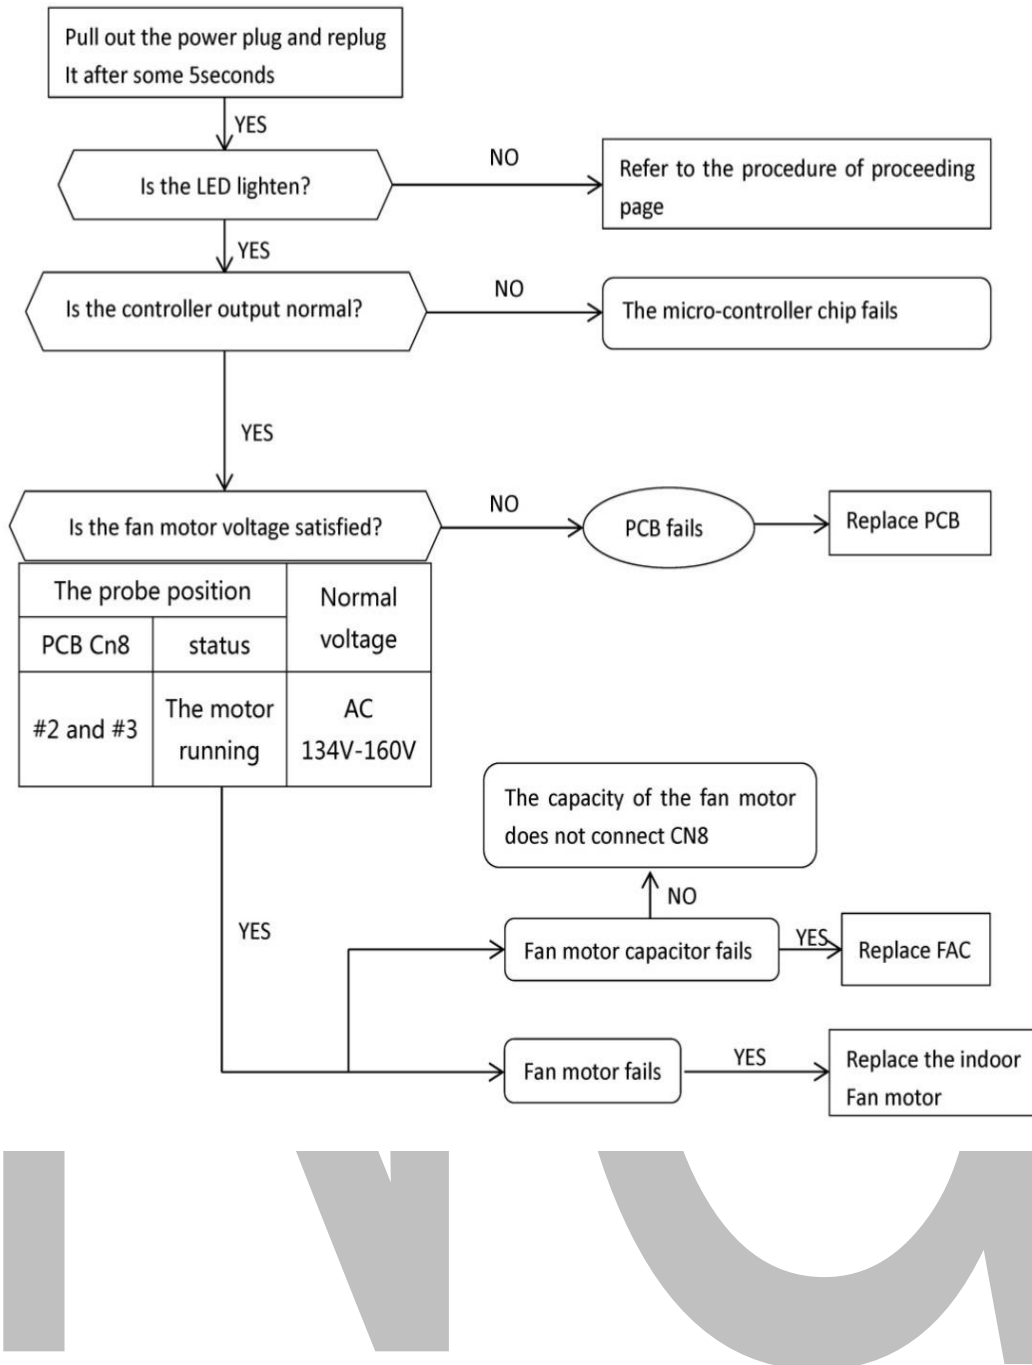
Pull out the power plug and replug It after some 5seconds

YES

Is the LED lighten?

NO

Refer to the procedure of proceeding page

YES

Is the controller output normal?

NO

The micro-controller chip fails

YES

Is the fan motor voltage satisfied?

NO

PCB fails

Replace PCB

| The probe position | | Normal voltage |
|---|---|---|
| PCB Cn8 | status | |
| #2 and #3 | The motor running | AC 134V-160V |

YES

The capacity of the fan motor does not connect CN8

NO

Fan motor capacitor fails

YES

Replace FAC

Fan motor fails

YES

Replace the indoor Fan motor